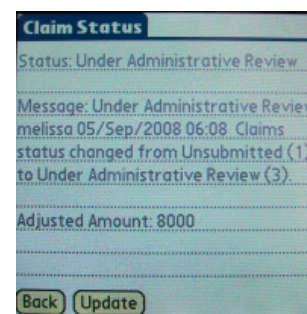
Claim Status

Status: Under Administrative Review

Message: Under Administrative Revie melissa 05/Sep/2008 06:08 Claims status changed from Unsubmitted (1) to Under Administrative Review (3).

Adjusted Amount: 8000

Back Update